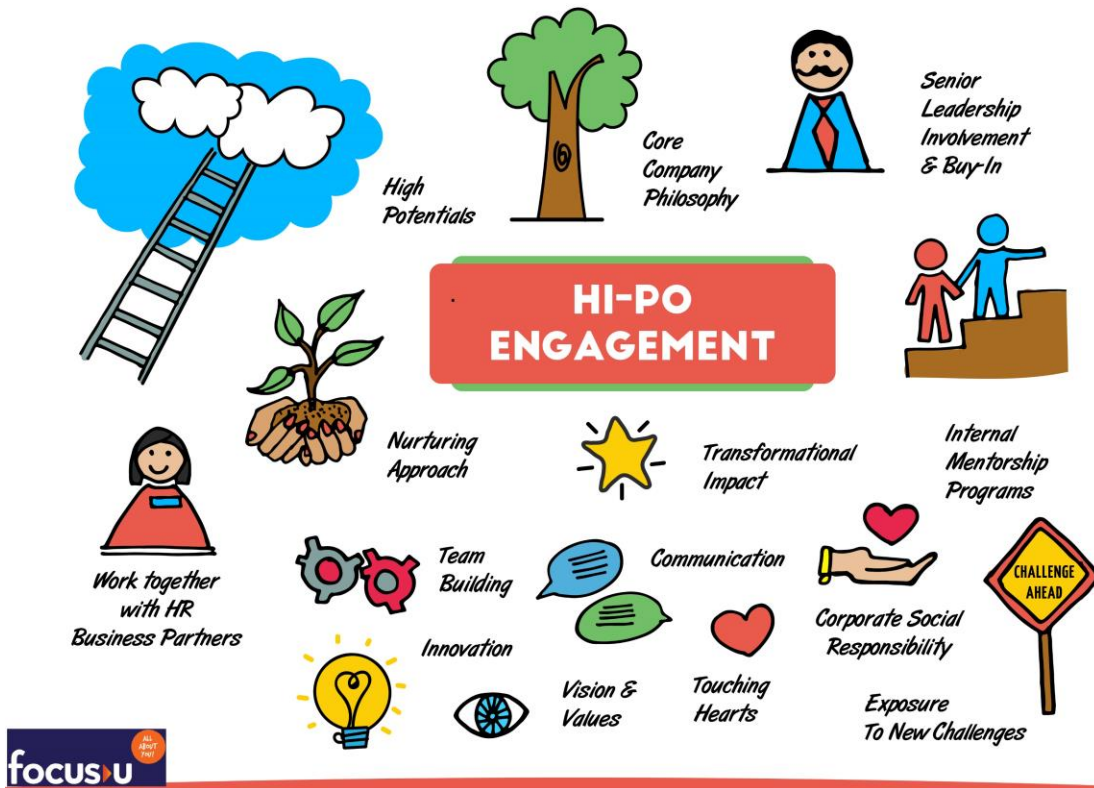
High Potentials

Core Company Philosophy

Senior Leadership Involvement & Buy-In

HI-PO ENGAGEMENT

Nurturing Approach

Transformational Impact

Internal Mentorship Programs

Work together with HR Business Partners

Team Building

Communication

Corporate Social Responsibility

CHALLENGE AHEAD

Innovation

Vision & Values

Touching Hearts

Exposure To New Challenges

focus u

ALL ABOUT YOU!